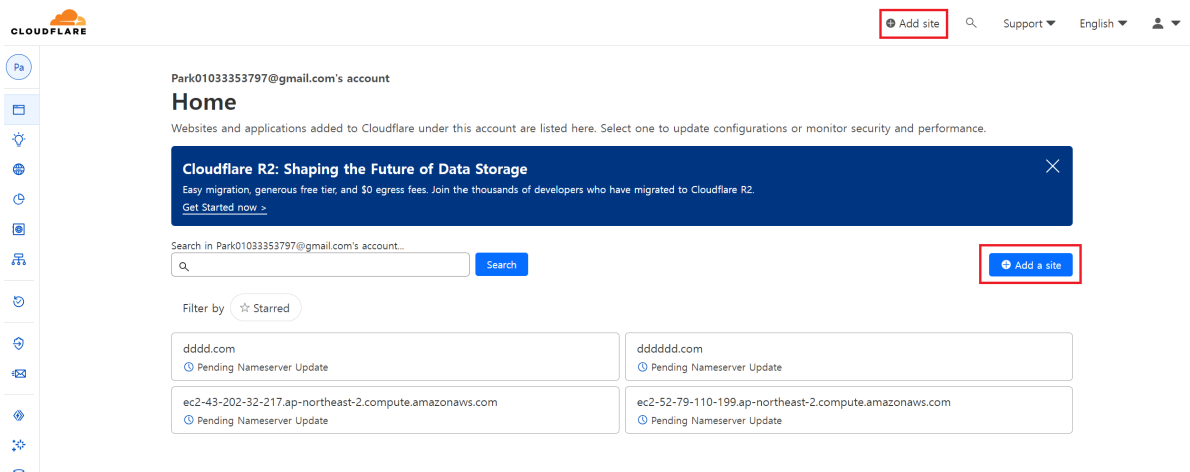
CLOUDFLARE

Add site Support English

Pa

Park01033353797@gmail.com's account

Home

Websites and applications added to Cloudflare under this account are listed here. Select one to update configurations or monitor security and performance.

Cloudflare R2: Shaping the Future of Data Storage

Easy migration, generous free tier, and $0 egress fees. Join the thousands of developers who have migrated to Cloudflare R2.

Get Started now >

Search in Park01033353797@gmail.com's account...

Search

Add a site

Filter by ☆ Starred

dddd.com
Pending Nameserver Update

dddddd.com
Pending Nameserver Update

ec2-43-202-32-217.ap-northeast-2.compute.amazonaws.com
Pending Nameserver Update

ec2-52-79-110-199.ap-northeast-2.compute.amazonaws.com
Pending Nameserver Update